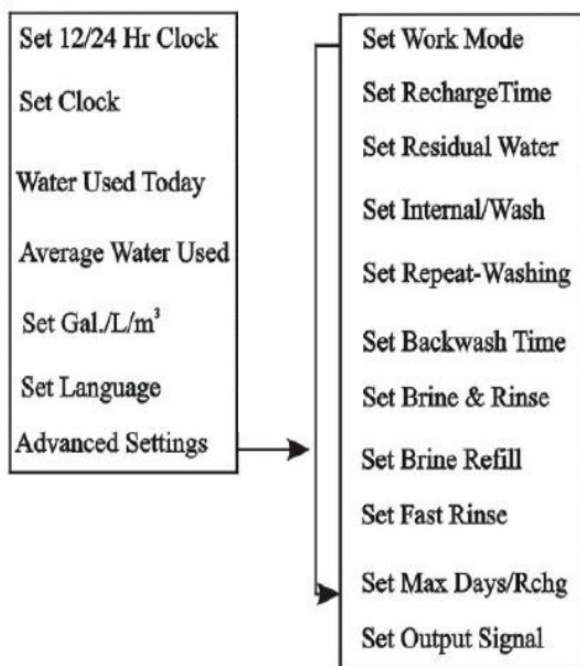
Set 12/24 Hr Clock

Set Clock

Water Used Today

Average Water Used

Set Gal./L/$m^3$

Set Language

Advanced Settings

Set Work Mode

Set RechargeTime

Set Residual Water

Set Internal/Wash

Set Repeat-Washing

Set Backwash Time

Set Brine & Rinse

Set Brine Refill

Set Fast Rinse

Set Max Days/Rchg

Set Output Signal